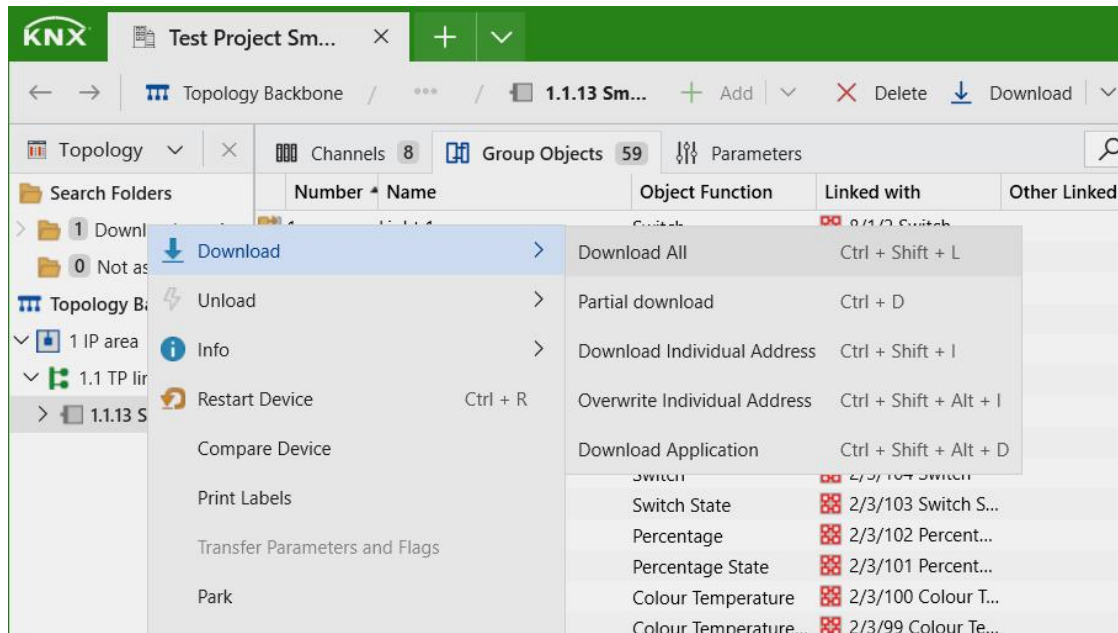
KNX Test Project Sm... × + ∨

← → Topology Backbone / ... / 1.1.13 Sm... + Add ∨ × Delete Download ∨

Topology ∨ ×

Channels 8 Group Objects 59 Parameters

Search Folders

1 Downl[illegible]

0 Not as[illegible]

Topology B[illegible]

1 IP area

1.1 TP lin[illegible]

1.1.13 S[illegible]

| Number | Name | Object Function | Linked with | Other Linked |
|---|---|---|---|---|
| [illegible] | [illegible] | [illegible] | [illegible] | |
| | | Switch | 2/3/104 Switch | |
| | | Switch State | 2/3/103 Switch S... | |
| | | Percentage | 2/3/102 Percent... | |
| | | Percentage State | 2/3/101 Percent... | |
| | | Colour Temperature | 2/3/100 Colour T... | |
| | | Colour Temperature... | 2/3/99 Colour Te... | |

Download >
Unload >
Info >
Restart Device Ctrl + R
Compare Device
Print Labels
Transfer Parameters and Flags
Park

Download All Ctrl + Shift + L
Partial download Ctrl + D
Download Individual Address Ctrl + Shift + I
Overwrite Individual Address Ctrl + Shift + Alt + I
Download Application Ctrl + Shift + Alt + D